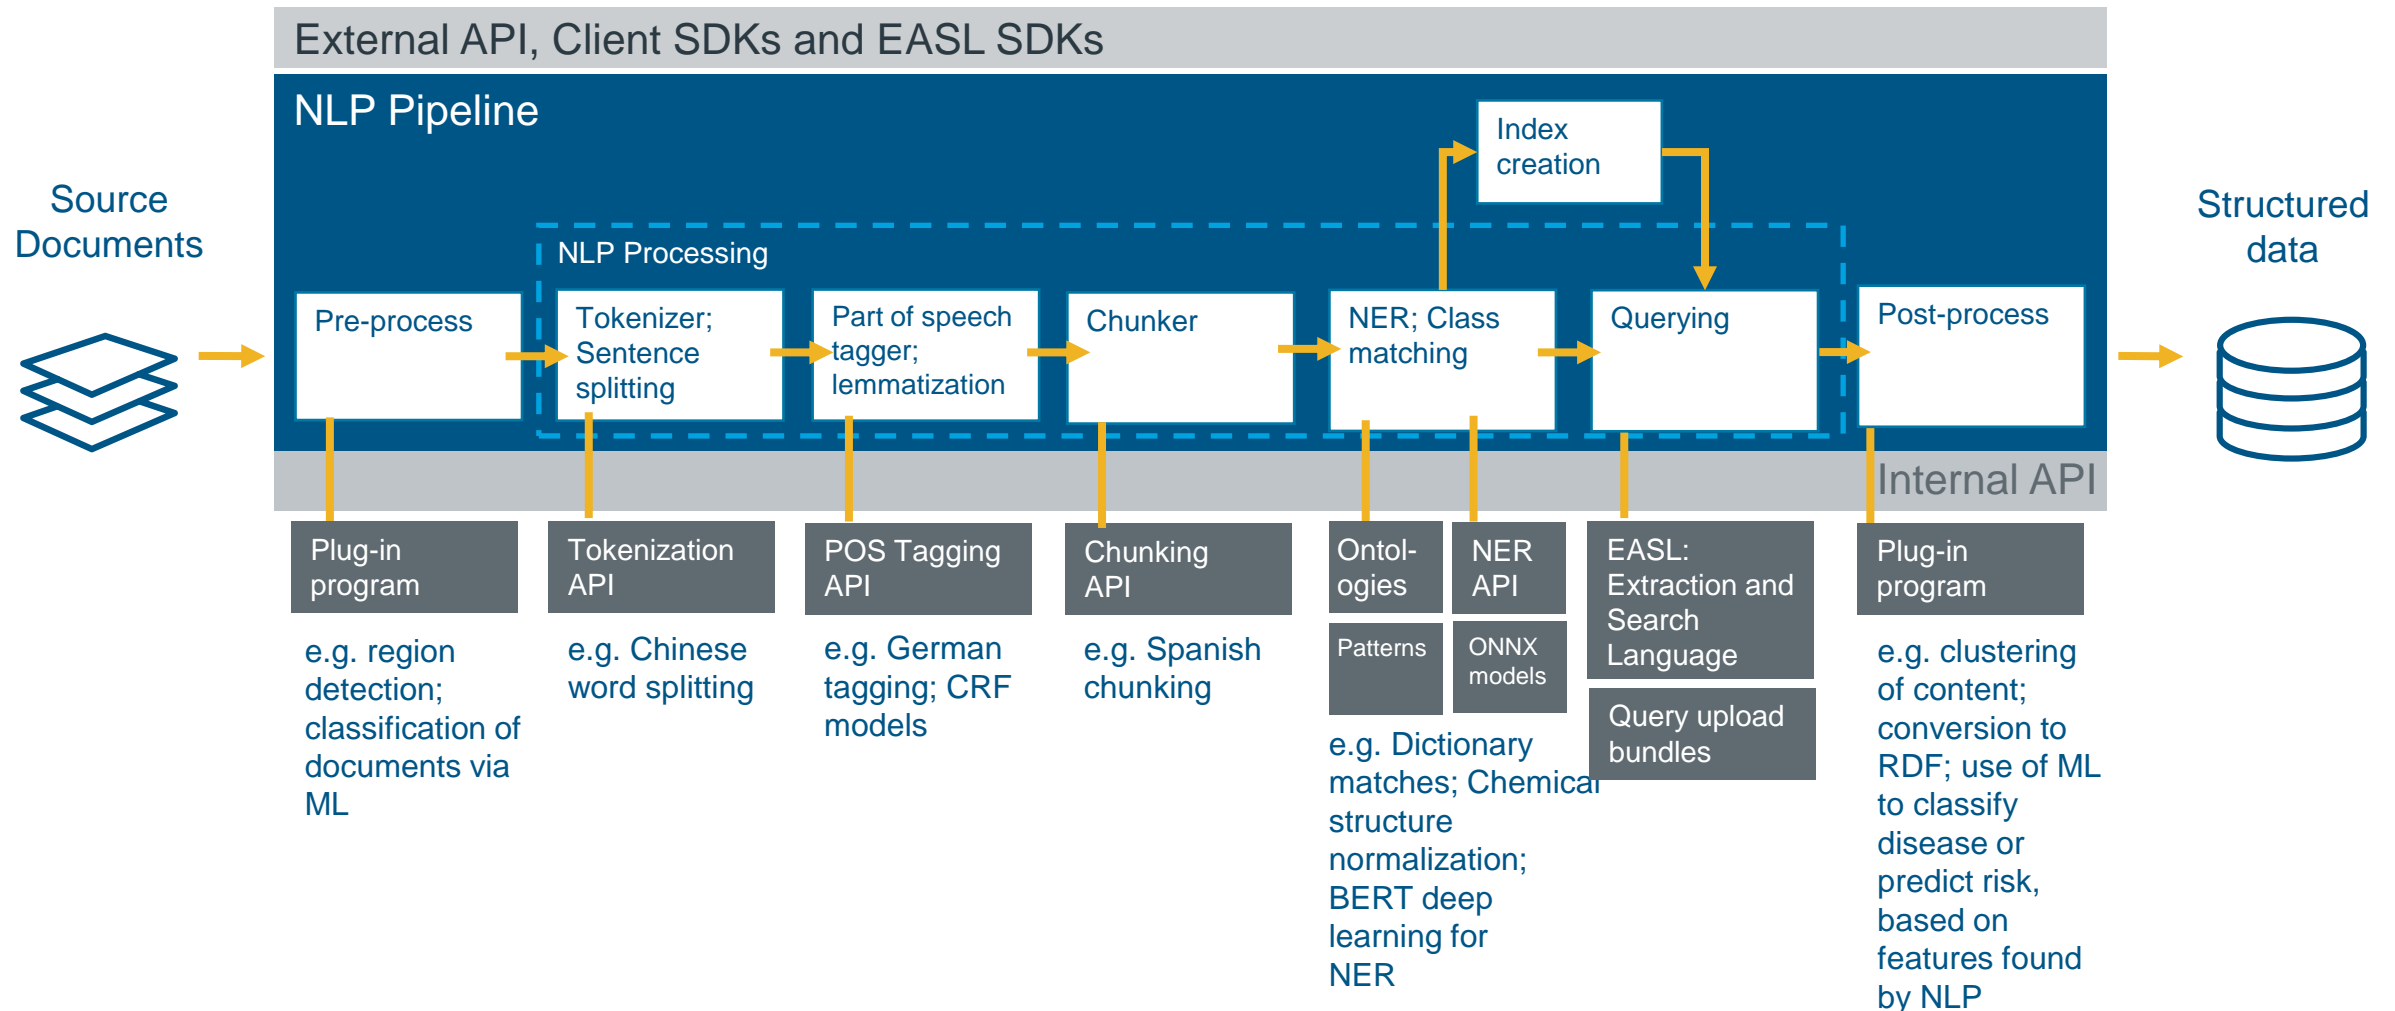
External API, Client SDKs and EASL SDKs

NLP Pipeline

Source Documents

Index creation

NLP Processing

Pre-process

Tokenizer; Sentence splitting

Part of speech tagger; lemmatization

Chunker

NER; Class matching

Querying

Post-process

Structured data

Internal API

Plug-in program

e.g. region detection; classification of documents via ML

Tokenization API

e.g. Chinese word splitting

POS Tagging API

e.g. German tagging; CRF models

Chunking API

e.g. Spanish chunking

Ontol-ogies

NER API

Patterns

ONNX models

e.g. Dictionary matches; Chemical structure normalization; BERT deep learning for NER

EASL: Extraction and Search Language

Query upload bundles

Plug-in program

e.g. clustering of content; conversion to RDF; use of ML to classify disease or predict risk, based on features found by NLP